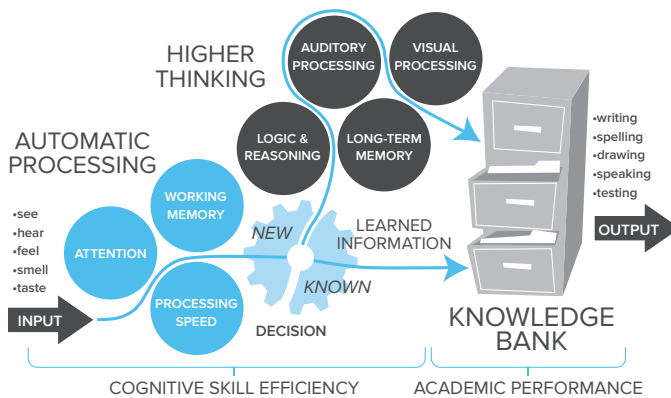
HIGHER THINKING

AUDITORY PROCESSING

VISUAL PROCESSING

LOGIC & REASONING

LONG-TERM MEMORY

AUTOMATIC PROCESSING

WORKING MEMORY

ATTENTION

PROCESSING SPEED

•see
•hear
•feel
•smell
•taste

INPUT

NEW

KNOWN

LEARNED INFORMATION

DECISION

•writing
•spelling
•drawing
•speaking
•testing

OUTPUT

KNOWLEDGE BANK

COGNITIVE SKILL EFFICIENCY

ACADEMIC PERFORMANCE